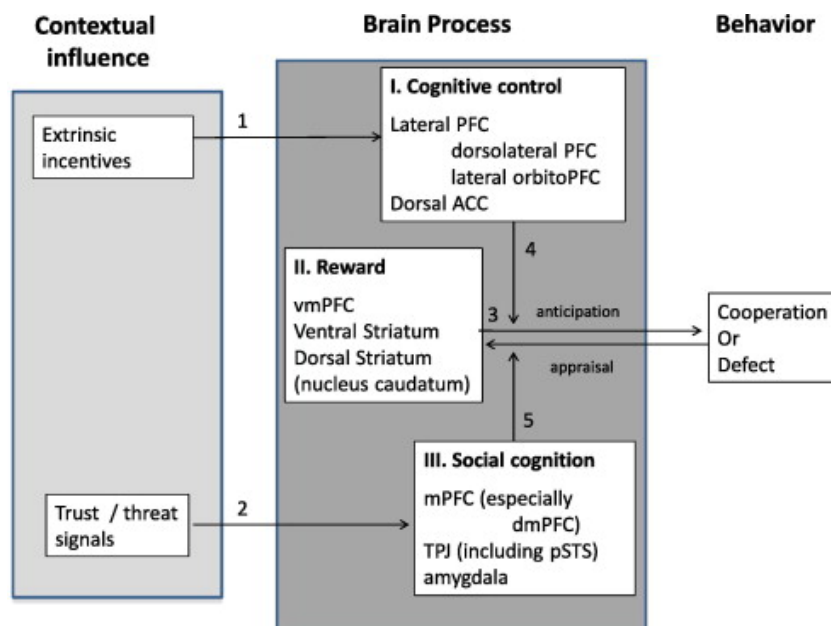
Contextual influence

Brain Process

Behavior

Extrinsic incentives

1

I. Cognitive control

Lateral PFC
dorsolateral PFC
lateral orbitoPFC
Dorsal ACC

4

II. Reward

vmPFC
Ventral Striatum
Dorsal Striatum
(nucleus caudatum)

3

anticipation

appraisal

Cooperation
Or
Defect

5

III. Social cognition

mPFC (especially dmPFC)
TPJ (including pSTS)
amygdala

Trust / threat signals

2